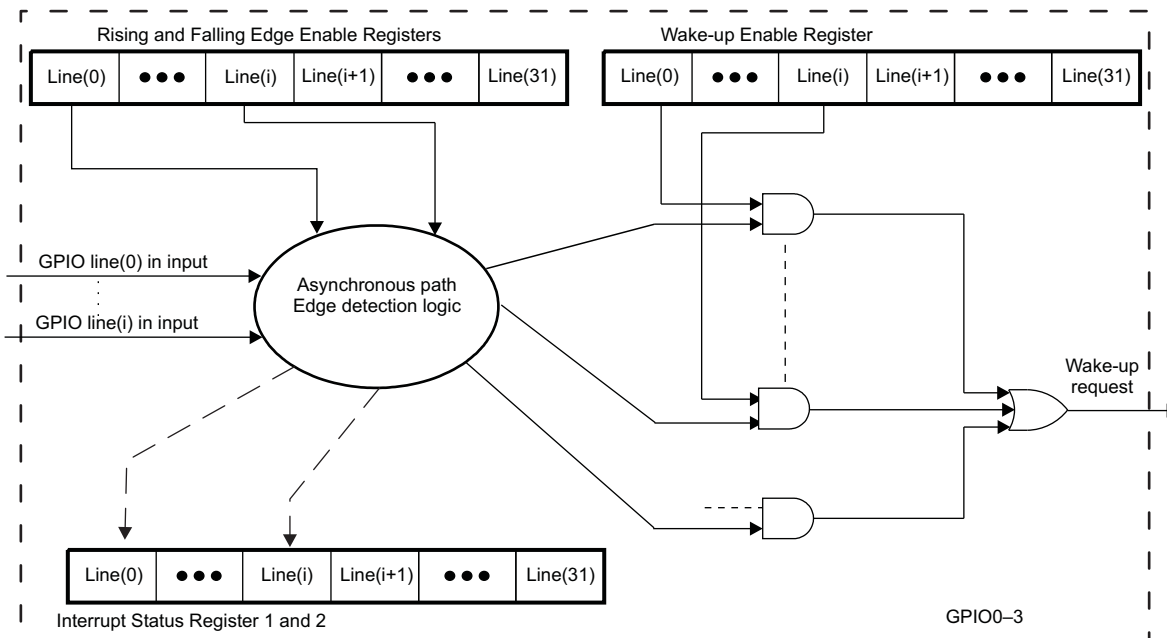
Rising and Falling Edge Enable Registers

| Line(0) | ●●● | Line(i) | Line(i+1) | ●●● | Line(31) |
|---|---|---|---|---|---|

Wake-up Enable Register

| Line(0) | ●●● | Line(i) | Line(i+1) | ●●● | Line(31) |
|---|---|---|---|---|---|

GPIO line(0) in input

GPIO line(i) in input

Asynchronous path
Edge detection logic

Wake-up request

| Line(0) | ●●● | Line(i) | Line(i+1) | ●●● | Line(31) |
|---|---|---|---|---|---|

Interrupt Status Register 1 and 2

GPIO0–3